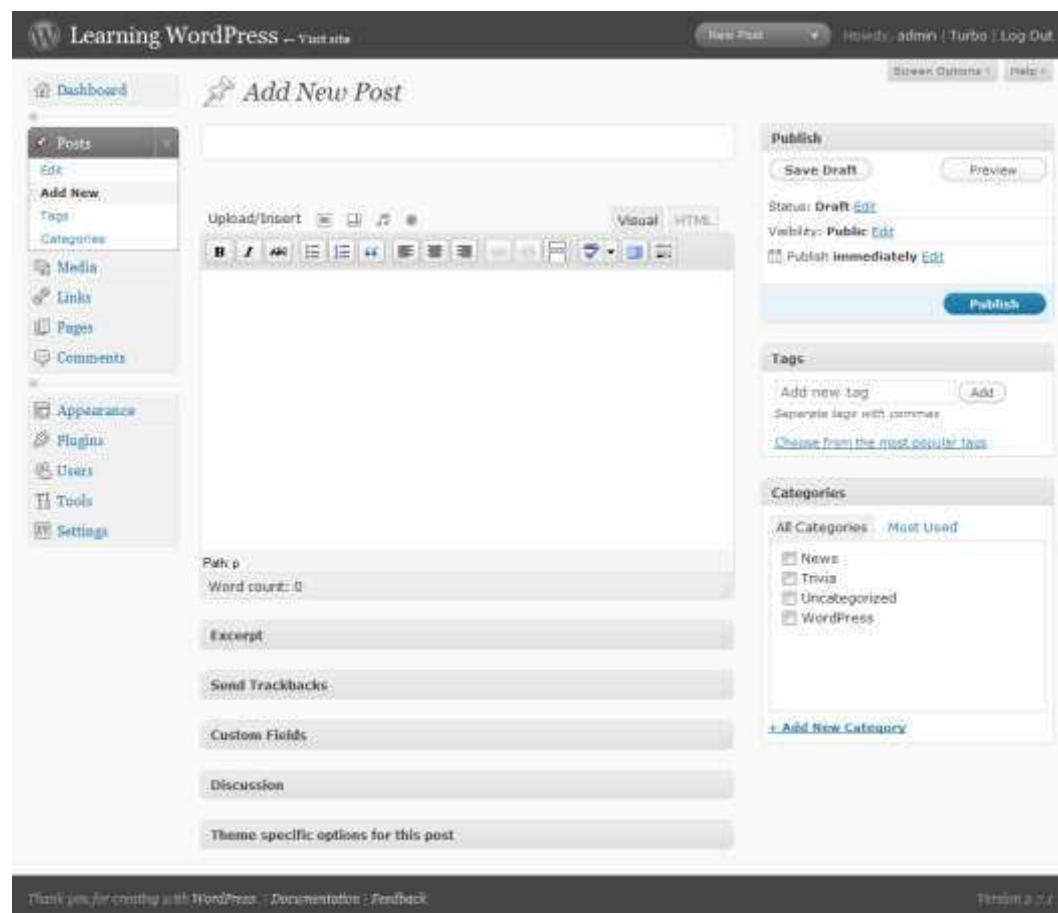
Learning WordPress — Visit site

New Post

Howdy, admin | Turbo | Log Out

Screen Options | Help

Dashboard

Posts
Edit
Add New
Tags
Categories

Media
Links
Pages
Comments

Appearance
Plugins
Users
Tools
Settings

Add New Post

Upload/Insert

Visual HTML

B I ABC

Path: p
Word count: 0

Excerpt

Send Trackbacks

Custom Fields

Discussion

Theme specific options for this post

Publish

Save Draft

Preview

Status: Draft Edit
Visibility: Public Edit
Publish immediately Edit

Publish

Tags

Add new tag

Add

Separate tags with commas

Choose from the most popular tags

Categories

All Categories Most Used

News
Trivia
Uncategorized
WordPress

+ Add New Category

Thank you for creating with WordPress. | Documentation | Feedback

Version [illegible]